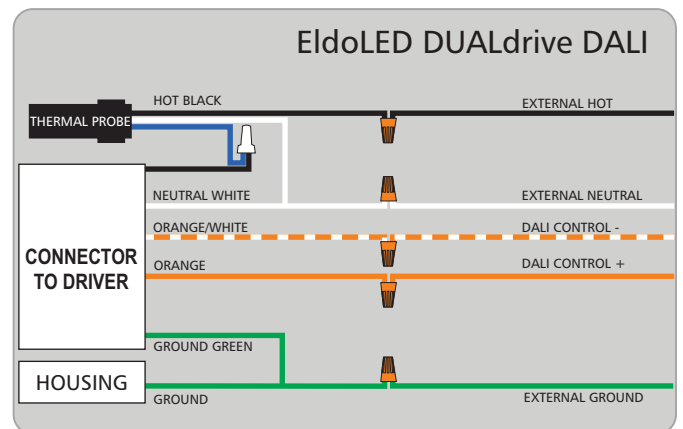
EldoLED DUALdrive DALI

THERMAL PROBE

HOT BLACK

EXTERNAL HOT

NEUTRAL WHITE

EXTERNAL NEUTRAL

ORANGE/WHITE

DALI CONTROL -

CONNECTOR TO DRIVER

ORANGE

DALI CONTROL +

GROUND GREEN

HOUSING

GROUND

EXTERNAL GROUND